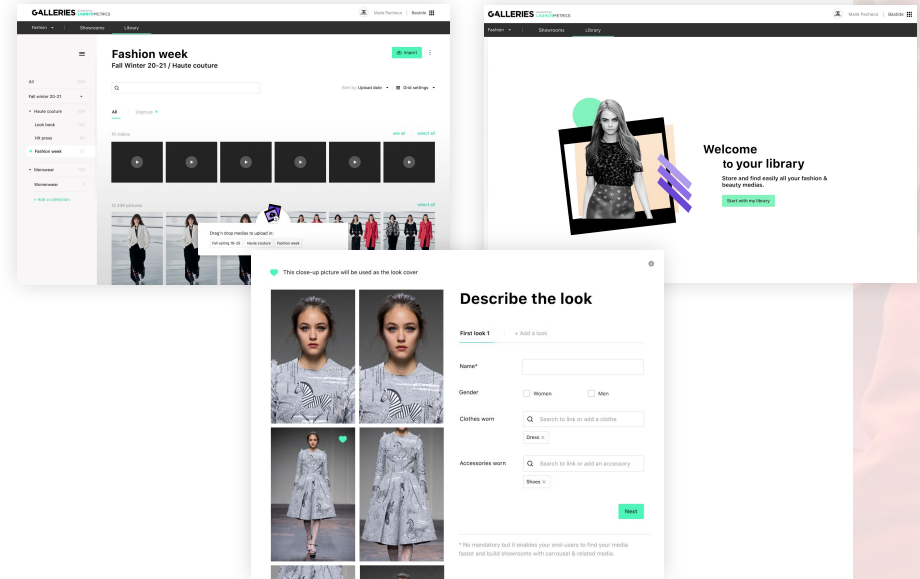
GALLERIES LAUNCHMETRICS

Maite Pacheco | Bastide

Fashion ▾ | Showrooms | Library

All

Fall winter 20-21 ▾

▾ Haute couture

Look book

HR press

Fashion week

▾ Menswear

Womenswear

+ Add a collection

Fashion week

Fall Winter 20-21 / Haute couture

Import

Sort by Upload date ▾ | Grid settings ▾

All | Vignette

10 videos | see all | select all

13 436 pictures | select all

Drag'n drop medias to upload in:

Fall spring 19-20 | Haute couture | Fashion week

GALLERIES LAUNCHMETRICS

Maite Pacheco | Bastide

Fashion ▾ | Showrooms | Library

Welcome to your library

Store and find easily all your fashion & beauty medias.

Start with my library

This close-up picture will be used as the look cover

Describe the look

First look 1 | + Add a look

Name*

Gender

Women

Men

Clothes worn

Search to link or add a clothe

Dress ×

Accessories worn

Search to link or add an accessory

Shoes ×

Next

* No mandatory but it enables your end-users to find your media faster and build showrooms with carrousel & related media.